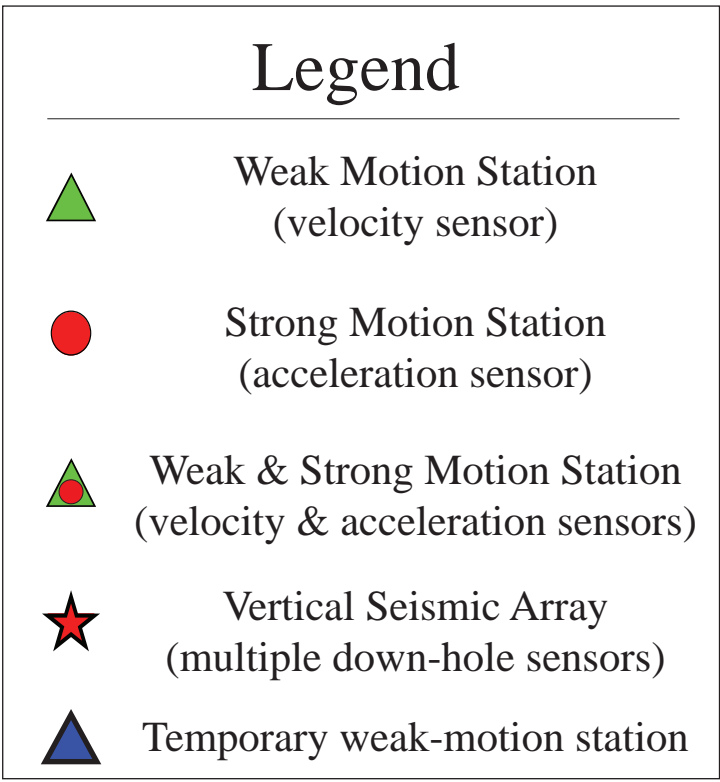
Legend

Weak Motion Station
(velocity sensor)

Strong Motion Station
(acceleration sensor)

Weak & Strong Motion Station
(velocity & acceleration sensors)

Vertical Seismic Array
(multiple down-hole sensors)

Temporary weak-motion station